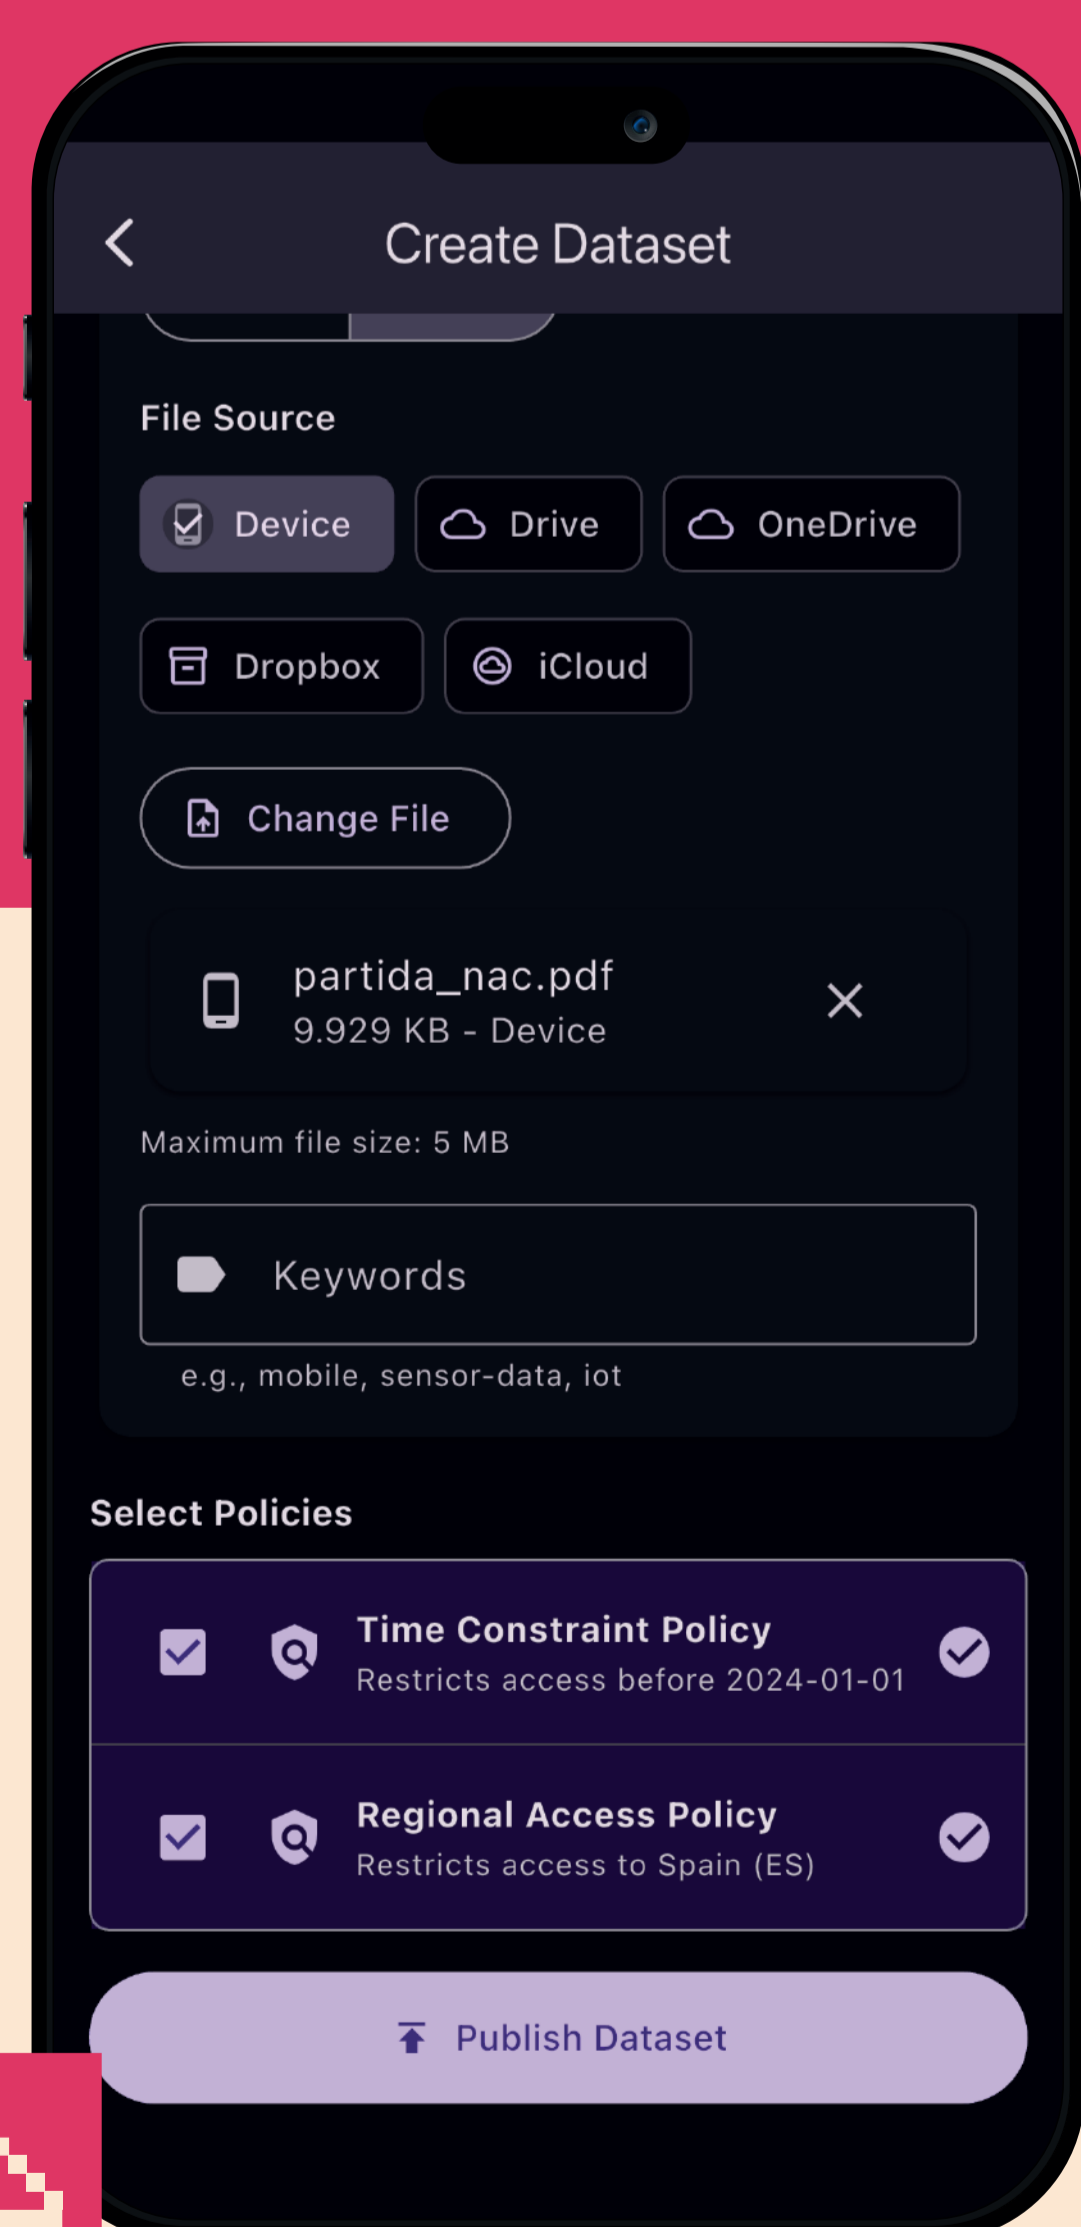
Create Dataset

File Source

Device
Drive
OneDrive
Dropbox
iCloud

Change File

partida_nac.pdf
9.929 KB - Device

Maximum file size: 5 MB

Keywords
e.g., mobile, sensor-data, iot

Select Policies

Time Constraint Policy
Restricts access before 2024-01-01

Regional Access Policy
Restricts access to Spain (ES)

Publish Dataset